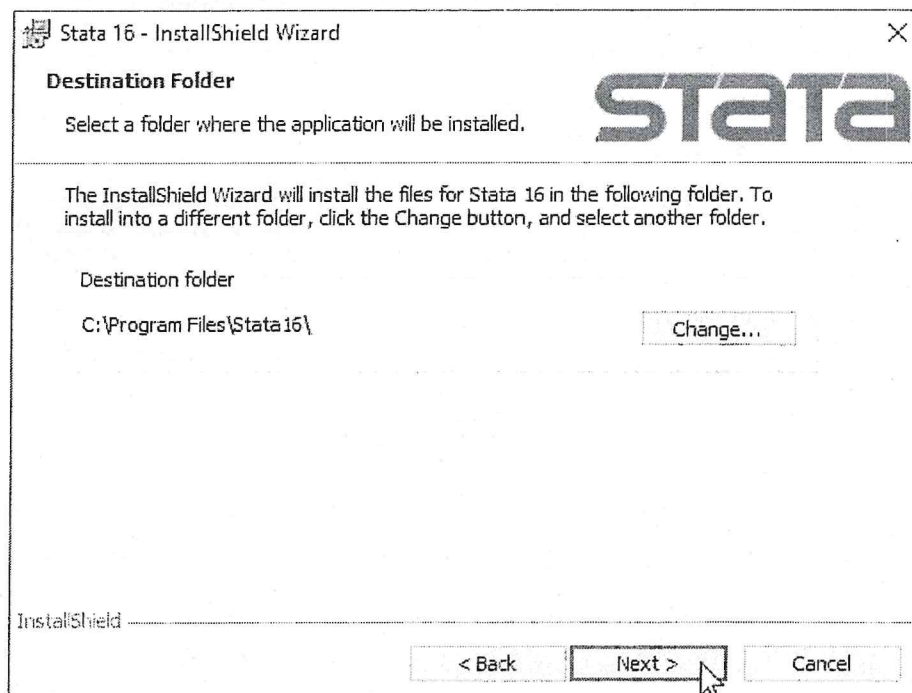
Stata 16 - InstallShield Wizard

×

Destination Folder

Select a folder where the application will be installed.

stata

The InstallShield Wizard will install the files for Stata 16 in the following folder. To install into a different folder, click the Change button, and select another folder.

Destination folder

C:\Program Files\Stata16\

Change...

InstallShield

< Back

Next >

Cancel